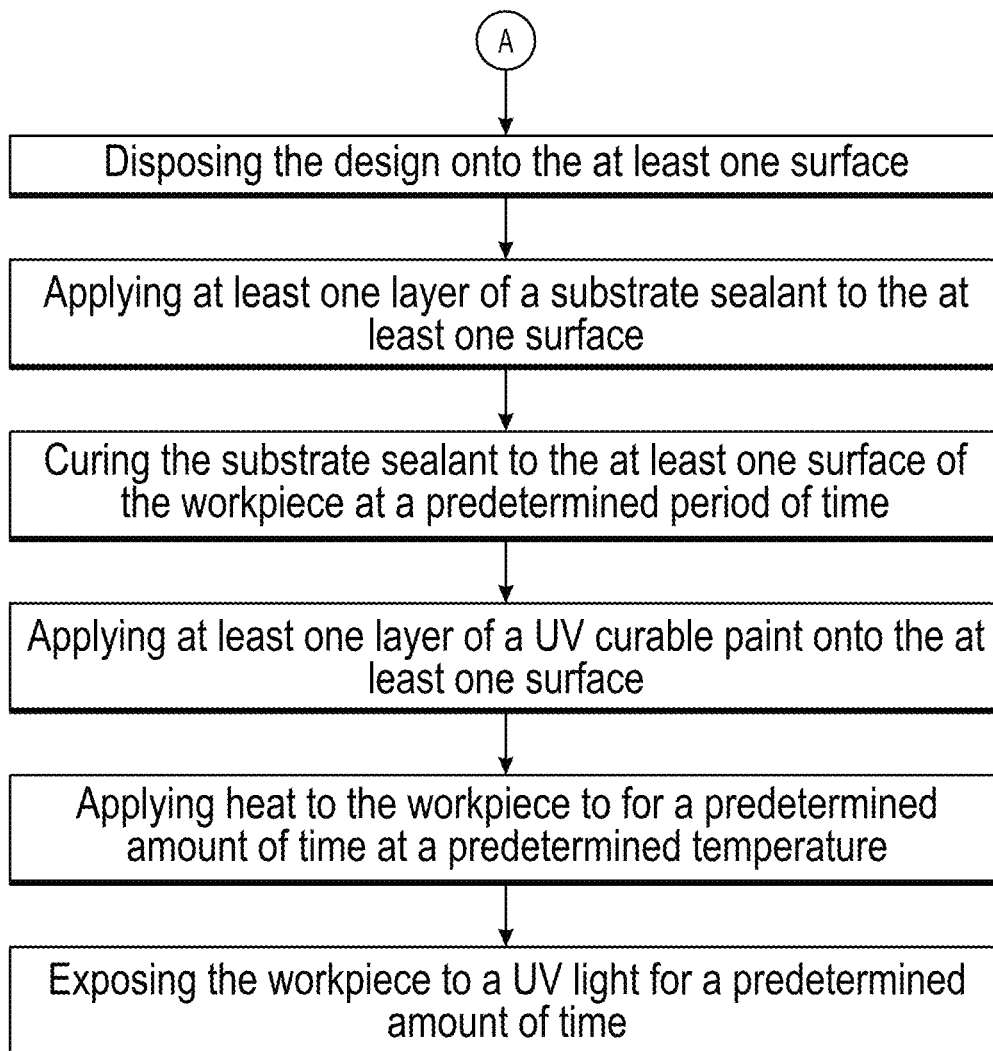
A

Disposing the design onto the at least one surface

Applying at least one layer of a substrate sealant to the at least one surface

Curing the substrate sealant to the at least one surface of the workpiece at a predetermined period of time

Applying at least one layer of a UV curable paint onto the at least one surface

Applying heat to the workpiece to for a predetermined amount of time at a predetermined temperature

Exposing the workpiece to a UV light for a predetermined amount of time